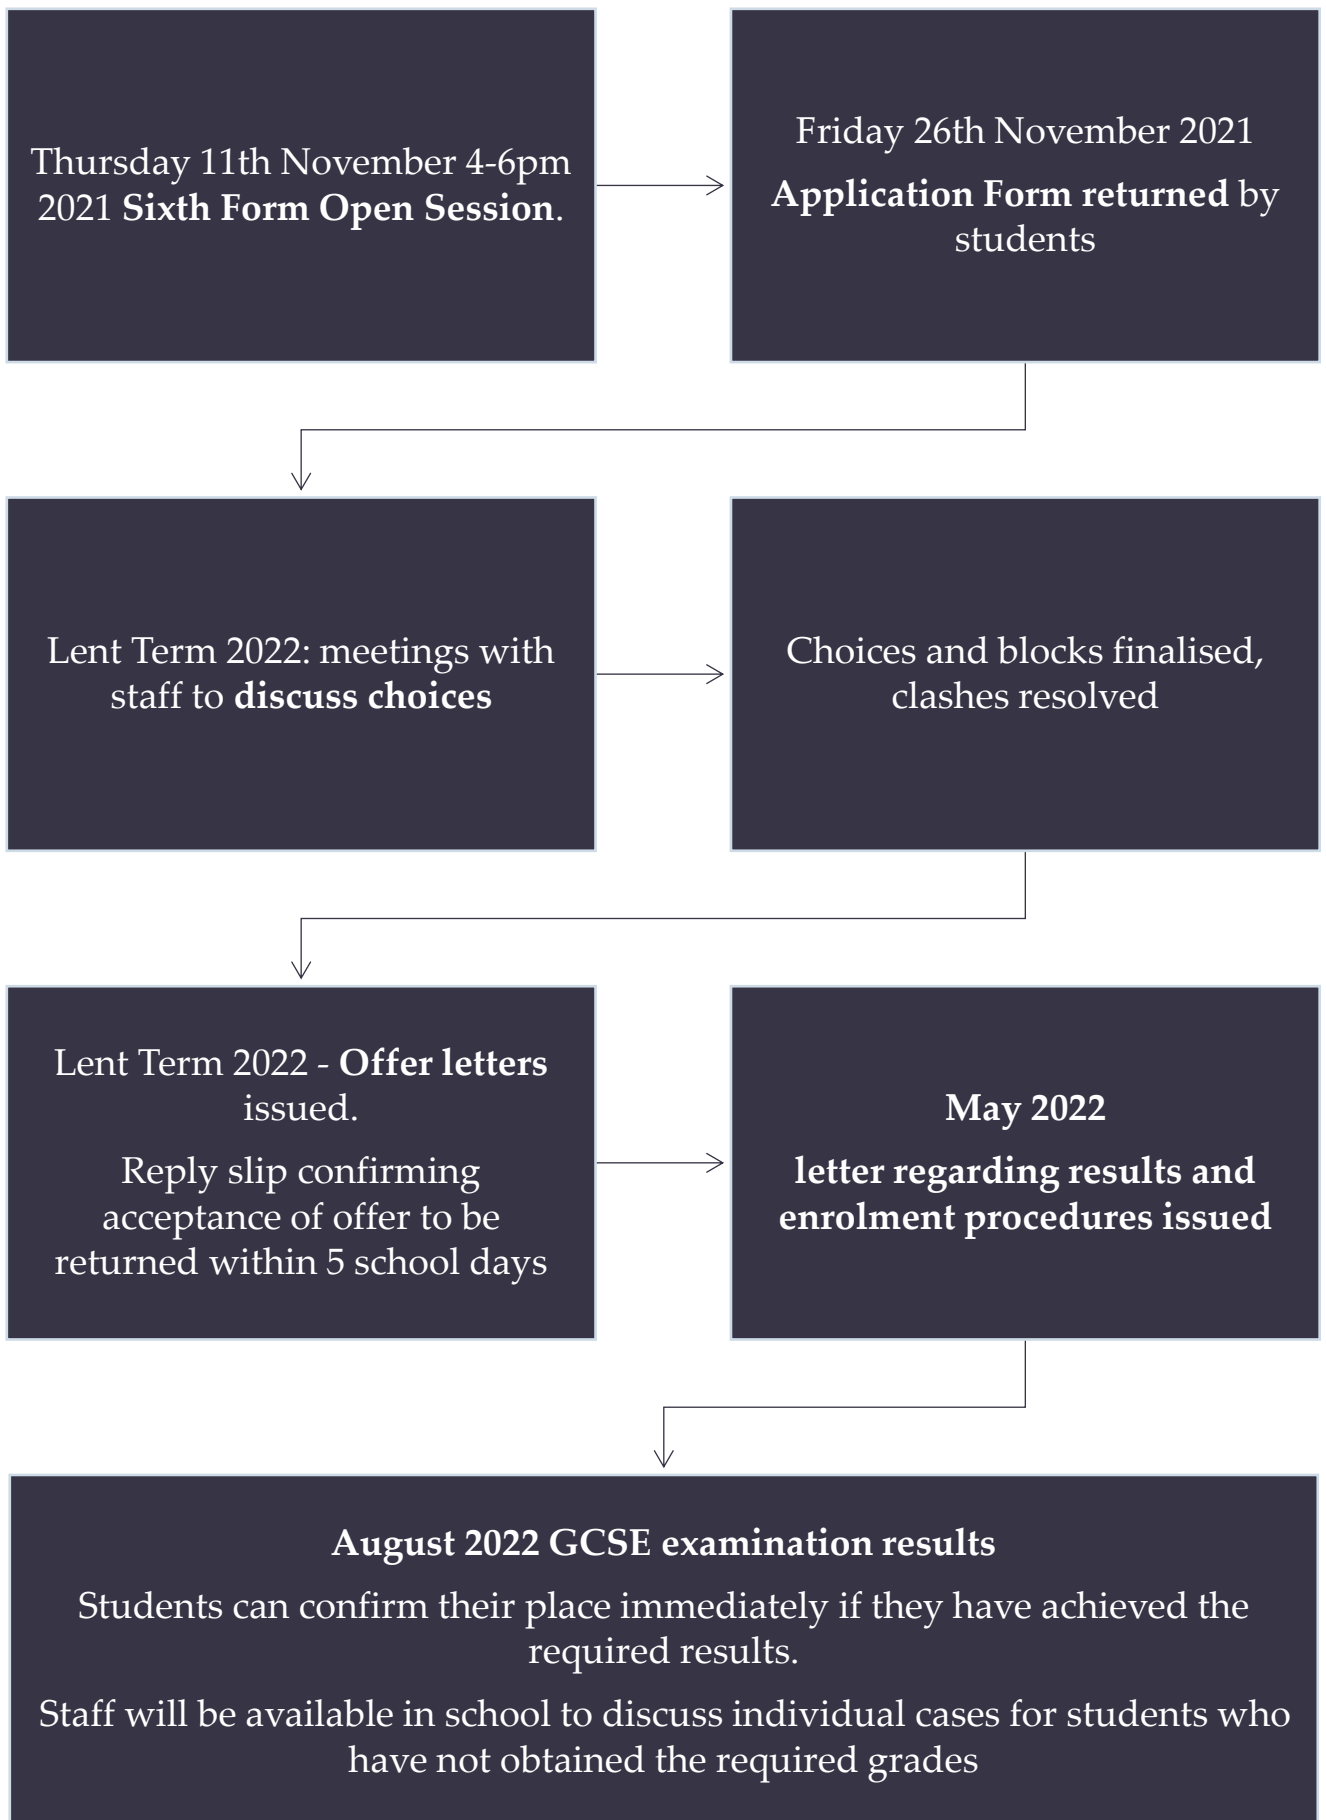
Thursday 11th November 4-6pm 2021 **Sixth Form Open Session**.

Friday 26th November 2021

**Application Form returned** by students

Lent Term 2022: meetings with staff to **discuss choices**

Choices and blocks finalised, clashes resolved

Lent Term 2022 - **Offer letters** issued.

Reply slip confirming acceptance of offer to be returned within 5 school days

**May 2022**

**letter regarding results and enrolment procedures issued**

**August 2022 GCSE examination results**

Students can confirm their place immediately if they have achieved the required results.

Staff will be available in school to discuss individual cases for students who have not obtained the required grades